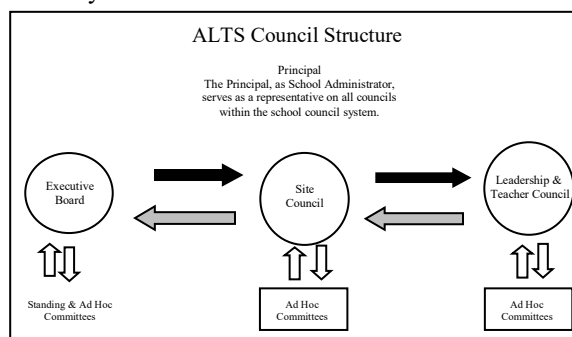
ALTS Council Structure

Principal
The Principal, as School Administrator, serves as a representative on all councils within the school council system.

Executive Board

Site Council

Leadership & Teacher Council

Standing & Ad Hoc Committees

Ad Hoc Committees

Ad Hoc Committees